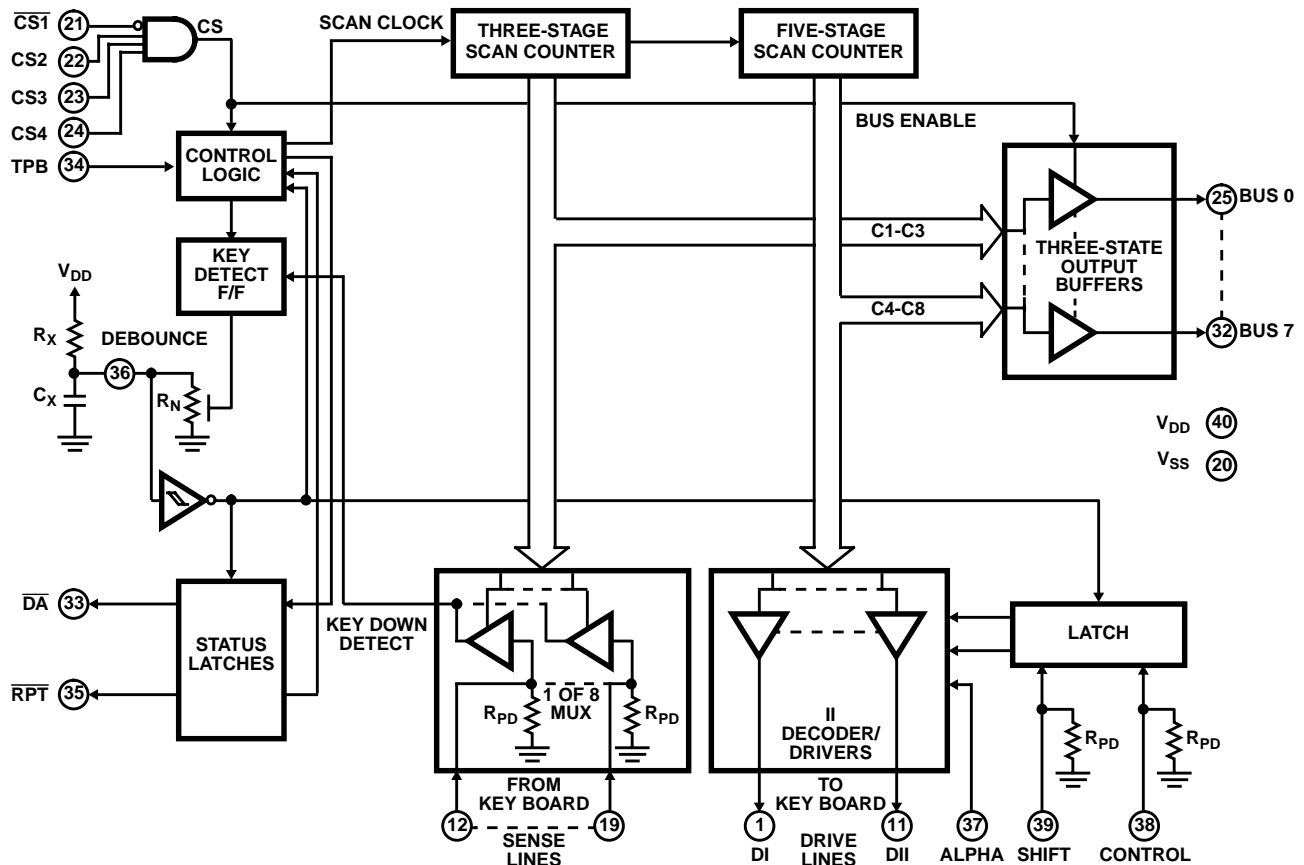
$\overline{CS1}$ 21
CS2 22
CS3 23
CS4 24
CS
SCAN CLOCK
THREE-STAGE SCAN COUNTER
FIVE-STAGE SCAN COUNTER
BUS ENABLE
TPB 34
CONTROL LOGIC
KEY DETECT F/F
$V_{DD}$
$R_X$
DEBOUNCE
$C_X$
36
$R_N$
C1-C3
C4-C8
THREE-STATE OUTPUT BUFFERS
25 BUS 0
32 BUS 7
$V_{DD}$ 40
$V_{SS}$ 20
$\overline{DA}$ 33
STATUS LATCHES
$\overline{RPT}$ 35
KEY DOWN DETECT
1 OF 8 MUX
$R_{PD}$
$R_{PD}$
FROM KEY BOARD
12
SENSE LINES
19
II DECODER/ DRIVERS
TO KEY BOARD
1
DI
DRIVE LINES
11
DII
37
ALPHA
LATCH
$R_{PD}$
$R_{PD}$
39
SHIFT
38
CONTROL